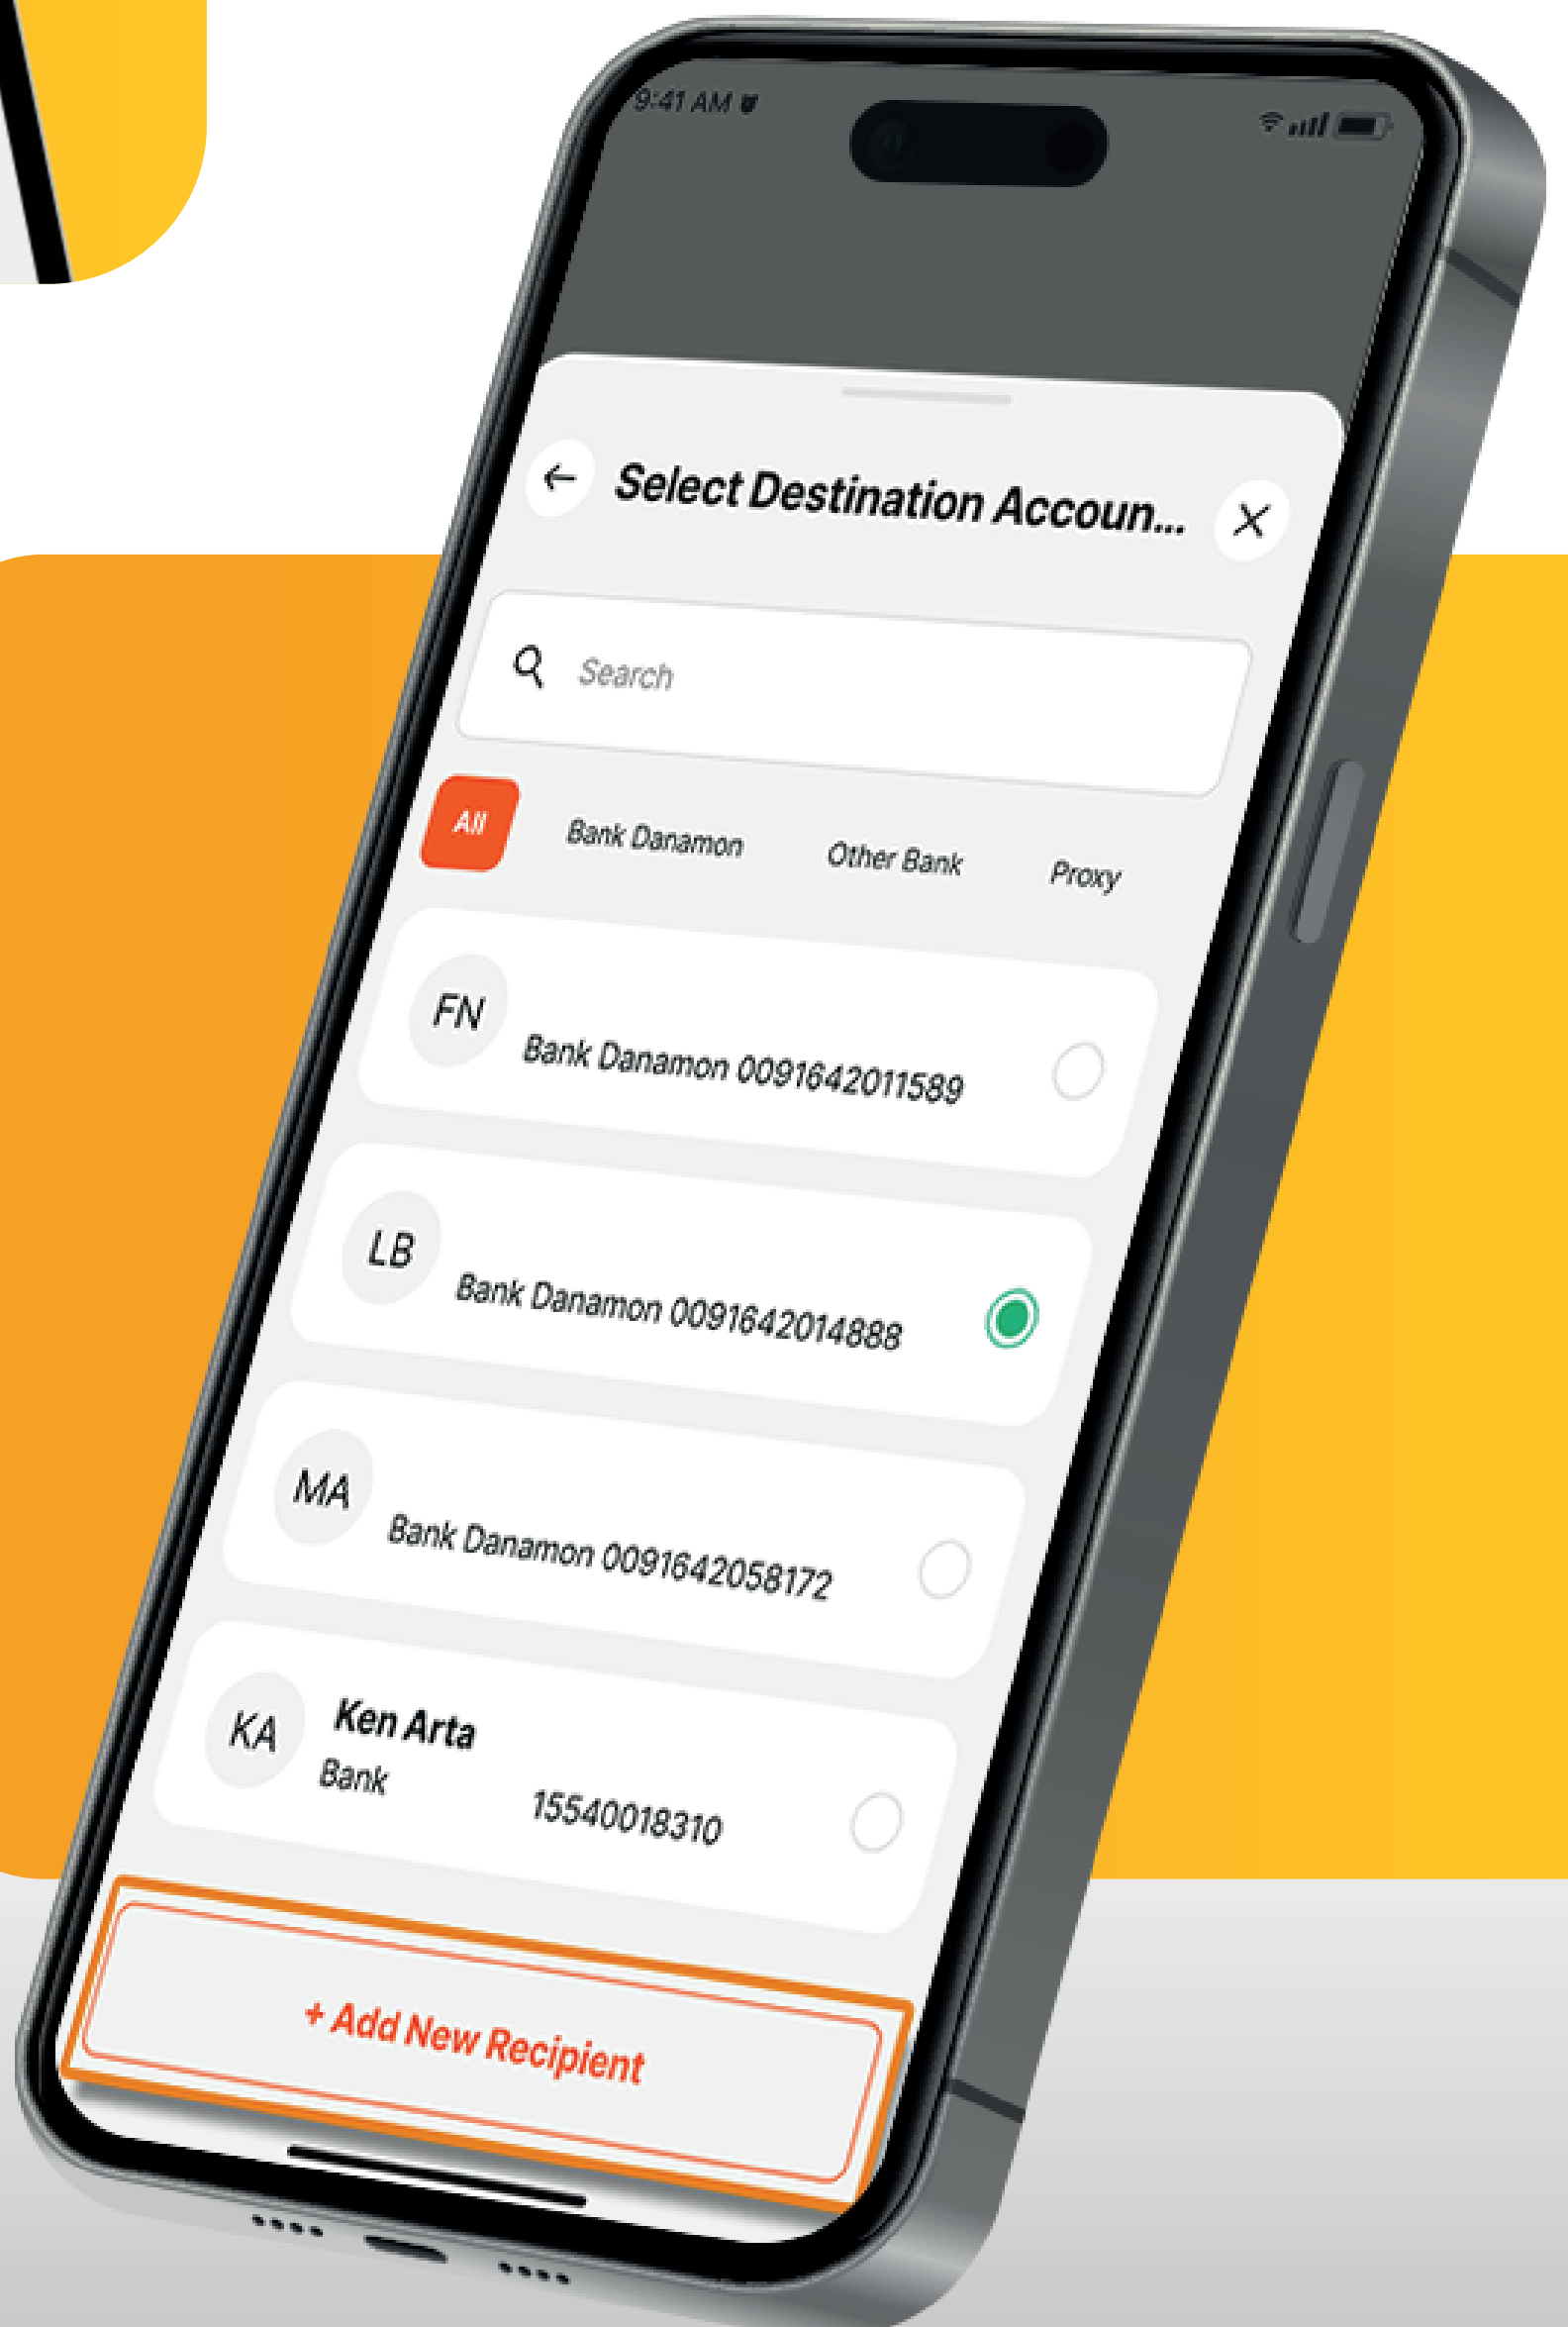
9:41 AM

Select Destination Accoun...

Search

All
Bank Danamon
Other Bank
Proxy

FN
Bank Danamon 0091642011589

LB
Bank Danamon 0091642014888

MA
Bank Danamon 0091642058172

KA
Ken Arta
Bank
15540018310

+ Add New Recipient